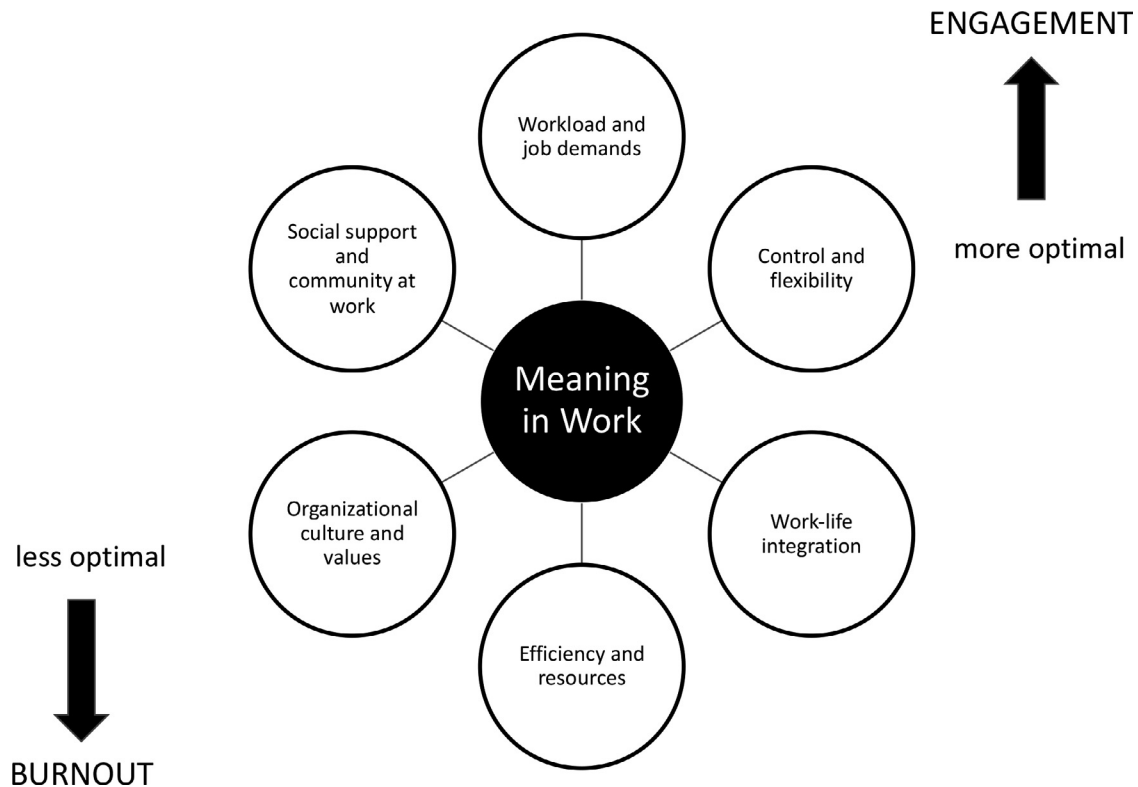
ENGAGEMENT

more optimal

Workload and job demands

Social support and community at work

Control and flexibility

Meaning in Work

Organizational culture and values

Work-life integration

Efficiency and resources

less optimal

BURNOUT